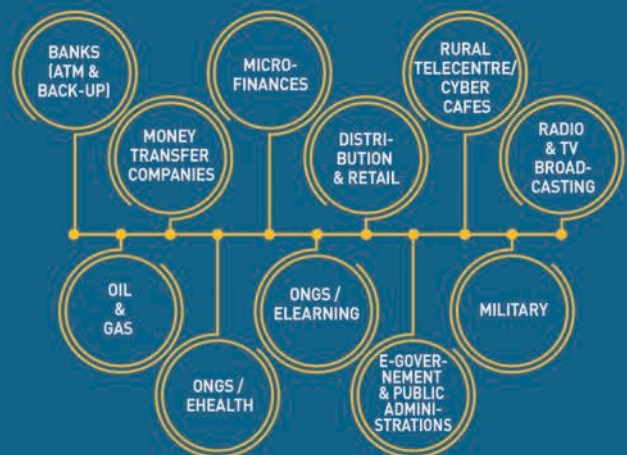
BANKS (ATM & BACK-UP)

MONEY TRANSFER COMPANIES

MICRO-FINANCES

DISTRIBUTION & RETAIL

RURAL TELECENTRE/ CYBER CAFES

RADIO & TV BROADCASTING

OIL & GAS

ONGS / EHEALTH

ONGS / ELEARNING

E-GOVERNEMENT & PUBLIC ADMINISTRATIONS

MILITARY